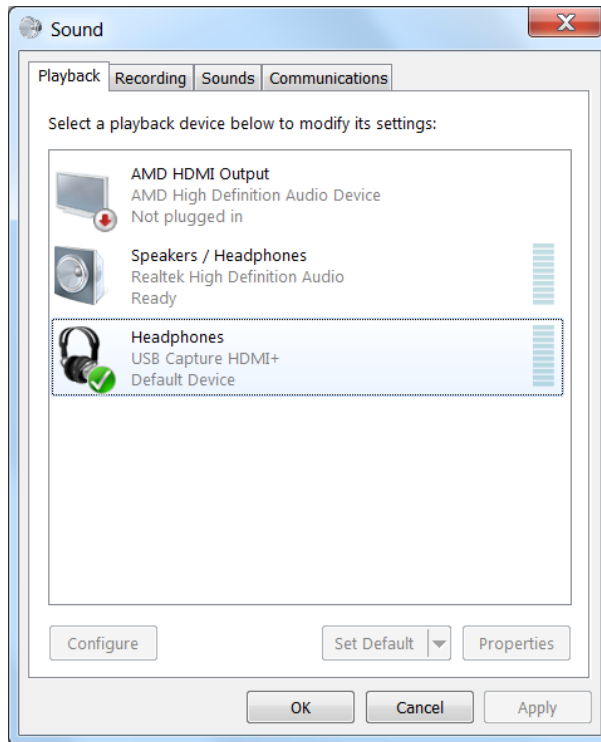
Sound

Playback | Recording | Sounds | Communications

Select a playback device below to modify its settings:

AMD HDMI Output
AMD High Definition Audio Device
Not plugged in

Speakers / Headphones
Realtek High Definition Audio
Ready

Headphones
USB Capture HDMI+
Default Device

Configure

Set Default

Properties

OK

Cancel

Apply